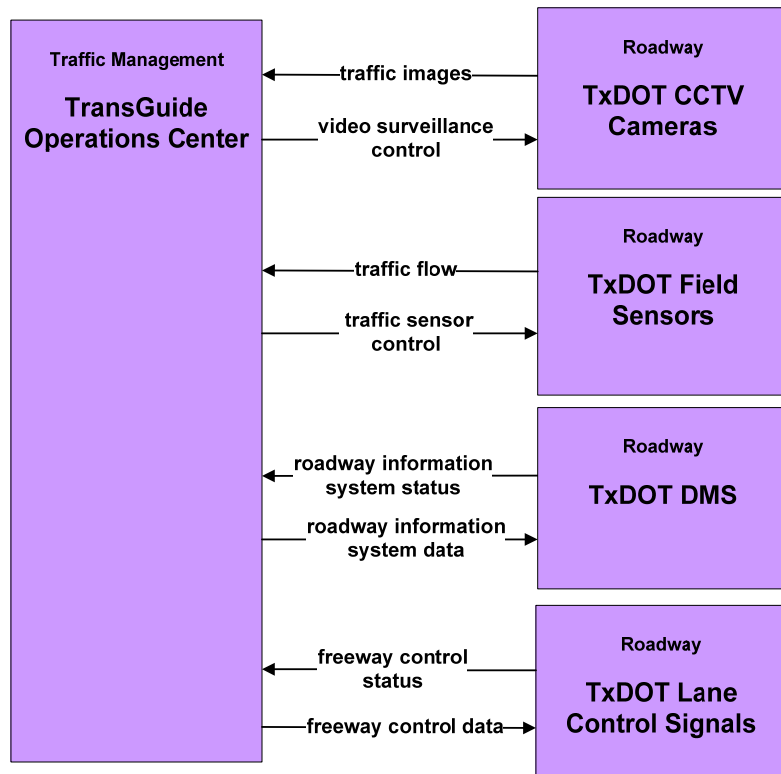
Traffic Management

TransGuide Operations Center

traffic images

video surveillance control

Roadway

TxDOT CCTV Cameras

traffic flow

traffic sensor control

Roadway

TxDOT Field Sensors

roadway information system status

roadway information system data

Roadway

TxDOT DMS

freeway control status

freeway control data

Roadway

TxDOT Lane Control Signals